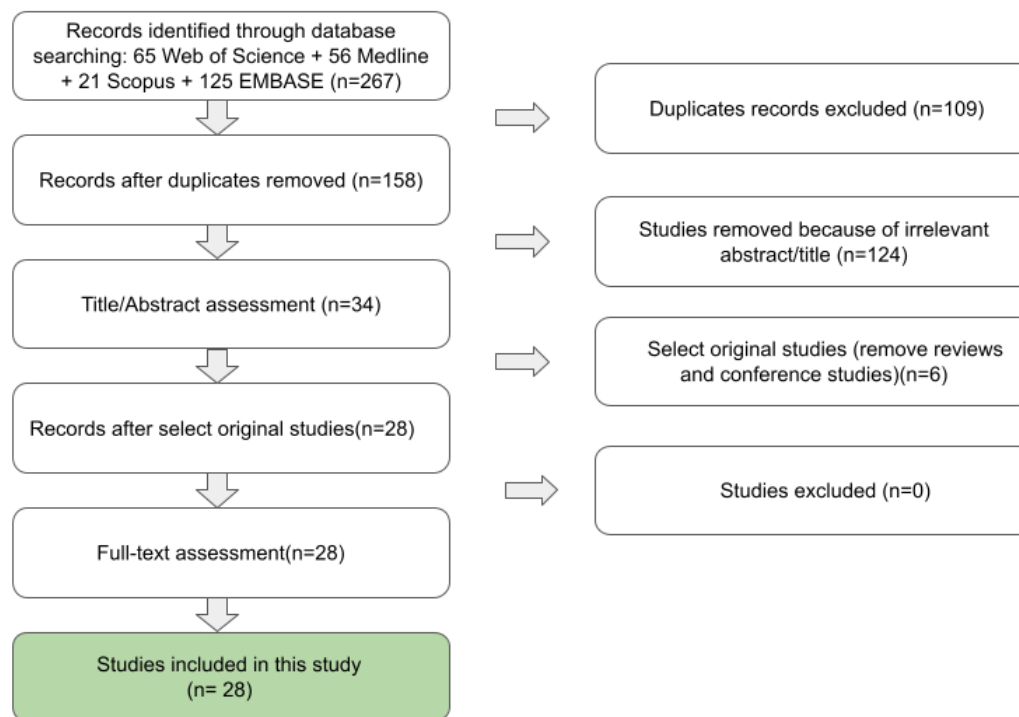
Records identified through database searching: 65 Web of Science + 56 Medline + 21 Scopus + 125 EMBASE (n=267)

Duplicates records excluded (n=109)

Records after duplicates removed (n=158)

Studies removed because of irrelevant abstract/title (n=124)

Title/Abstract assessment (n=34)

Select original studies (remove reviews and conference studies)(n=6)

Records after select original studies(n=28)

Studies excluded (n=0)

Full-text assessment(n=28)

Studies included in this study (n= 28)